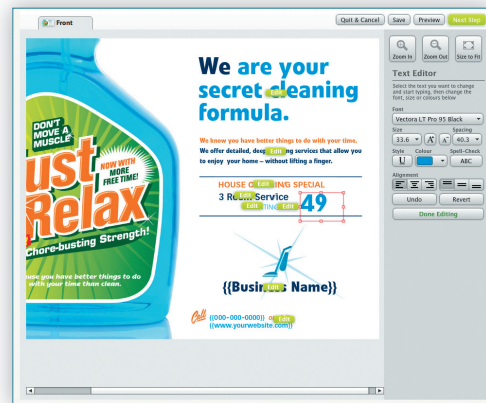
Front

Quit & Cancel Save Preview Next Step

DON'T MOVE A MUSCLE

NOW WITH MORE FREE TIME!

ust Relax

Chore-busting Strength!

use you have better things to do with your time than clean.

We are your secret [Edit] leaning formula.

We know you have better things to do with your time. We offer detailed, deep [Edit] ing services that allow you to enjoy your home – without lifting a finger.

HOUSE C [Edit] NG SPECIAL

3 R [Edit] Service [Edit] [Edit] 49

{{Busin [Edit] Name}}

Call ((000-000-0000)) or [Edit] ((www.yourwebsite.com))

Zoom In Zoom Out Size to Fit

Text Editor

Select the text you want to change and start typing, then change the font, size or colours below

Font
Vectora LT Pro 95 Black

Size 33.6 A A Spacing 40.3 A A

Style U Colour Spell-Check ABC

Alignment

Undo Revert

Done Editing